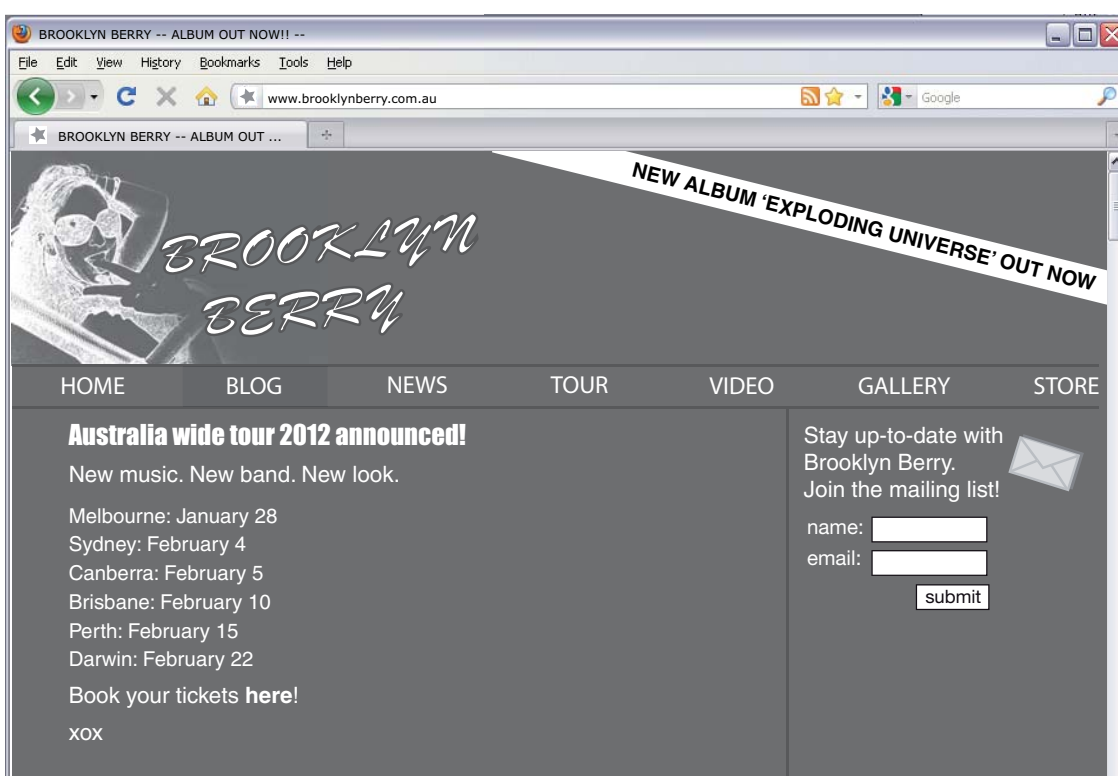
BROOKLYN BERRY -- ALBUM OUT NOW!! --

File Edit View History Bookmarks Tools Help

www.brooklynberry.com.au

Google

BROOKLYN BERRY -- ALBUM OUT ...

NEW ALBUM 'EXPLODING UNIVERSE' OUT NOW

BROOKLYN BERRY

HOME BLOG NEWS TOUR VIDEO GALLERY STORE

Australia wide tour 2012 announced!

New music. New band. New look.

Melbourne: January 28
Sydney: February 4
Canberra: February 5
Brisbane: February 10
Perth: February 15
Darwin: February 22

Book your tickets **here**!

xox

Stay up-to-date with Brooklyn Berry. Join the mailing list!

name:
email:
submit